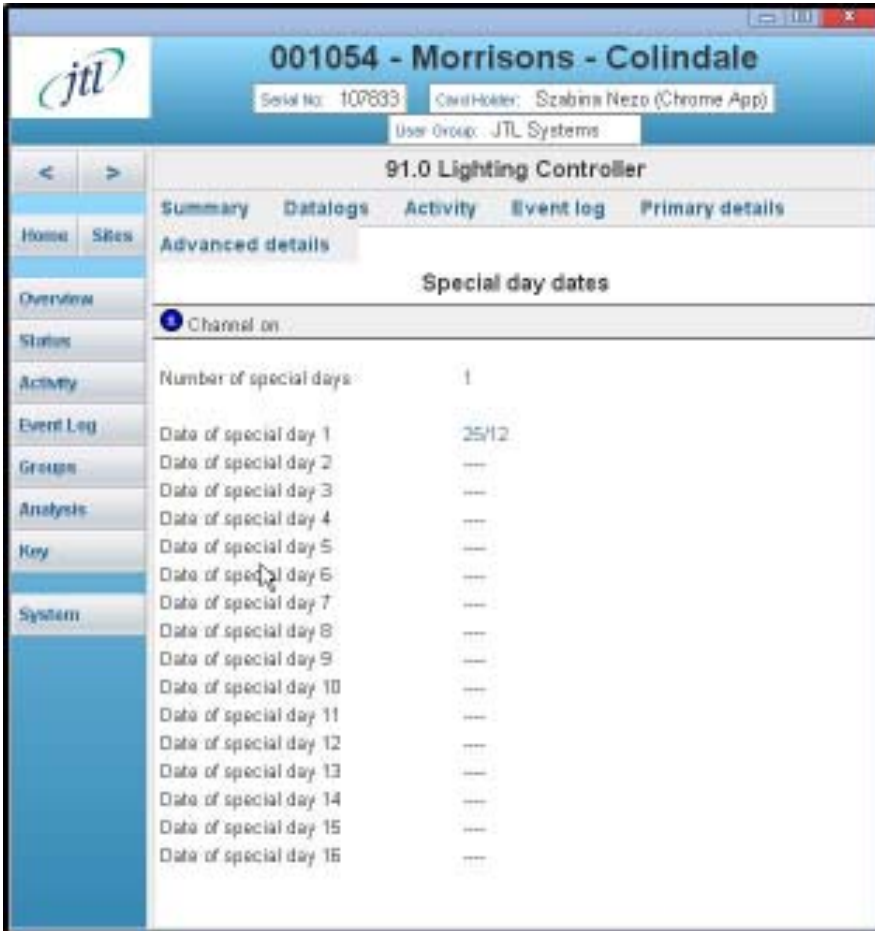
jtl

001054 - Morrisons - Colindale

Serial No: 107833 Card Holder: Szabina Nezo (Chrome App)

User Group: JTL Systems

< >

Home Sites

Overview

Status

Activity

Event Log

Groups

Analysis

Key

System

91.0 Lighting Controller

Summary Datalogs Activity Event log Primary details

Advanced details

Special day dates

Channel on

| | |
|---|---|
| Number of special days | 1 |
| Date of special day 1 | 25/12 |
| Date of special day 2 | ---- |
| Date of special day 3 | ---- |
| Date of special day 4 | ---- |
| Date of special day 5 | ---- |
| Date of special day 6 | ---- |
| Date of special day 7 | ---- |
| Date of special day 8 | ---- |
| Date of special day 9 | ---- |
| Date of special day 10 | ---- |
| Date of special day 11 | ---- |
| Date of special day 12 | ---- |
| Date of special day 13 | ---- |
| Date of special day 14 | ---- |
| Date of special day 15 | ---- |
| Date of special day 16 | ---- |